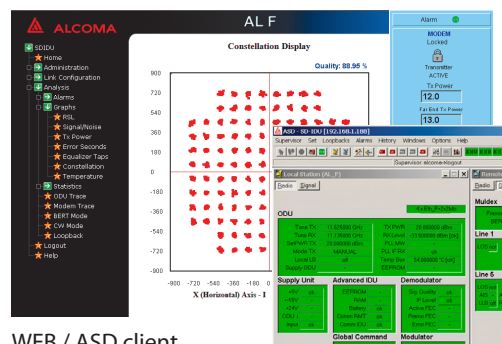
ALCOMA

AL F

Alarm

MODEM
Locked
Transmitter
ACTIVE
Tx Power
12.0
Far End Tx Power
13.0

SDIDU
Home
Administration
Link Configuration
Analysis
Alarms
Graphs
RSL
Signal/Noise
Tx Power
Error Seconds
Equalizer Taps
Constellation
Temperature
Statistics
ODU Trace
Modem Trace
BERT Mode
CW Mode
Loopback
Logout
Help

Constellation Display
Quality: 88.95 %
900
720
540
360
180
0
-180
-360
-540
-720
-900
-900 -720 -540 -360 -180 0 180 360 540 720 900
X (Horizontal) Axis - I

ASD - SD-IDU [192.168.1.180]
Supervisor Set Loopbacks Alarms History Windows Options Help
Supervisor alcoma-Klogout
Local Station (AL_F)
Radio Signal
ODU
Supply Unit
Advanced IDU
Demodulator
Global Command
Modulator
Remote
Radio
Muldex
Line 1
Line 6
Tx Freq
Rx Freq
SetPWR TX
Mode TX
Local IB
Supply ODU
TX PWR
RX Level
PLL MW
PLL IF RX
Temp Box
EEPROM
11.025000 GHz
11.515000 GHz
20.000000 dBm
MANUAL
off
20.000000 dBm
-75.00000 dBm
ok
54.000000 °C
EEPROM
RAM
Battery
Config
Sig. Quality
IF Level
Active FEC
Frame FEC

WEB / ASD client